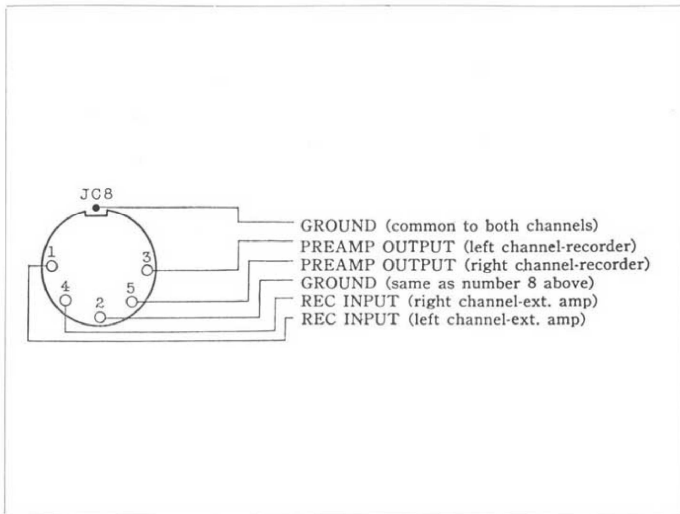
JC8

1

3

4

2

5

GROUND (common to both channels)
PREAMP OUTPUT (left channel-recorder)
PREAMP OUTPUT (right channel-recorder)
GROUND (same as number 8 above)
REC INPUT (right channel-ext. amp)
REC INPUT (left channel-ext. amp)